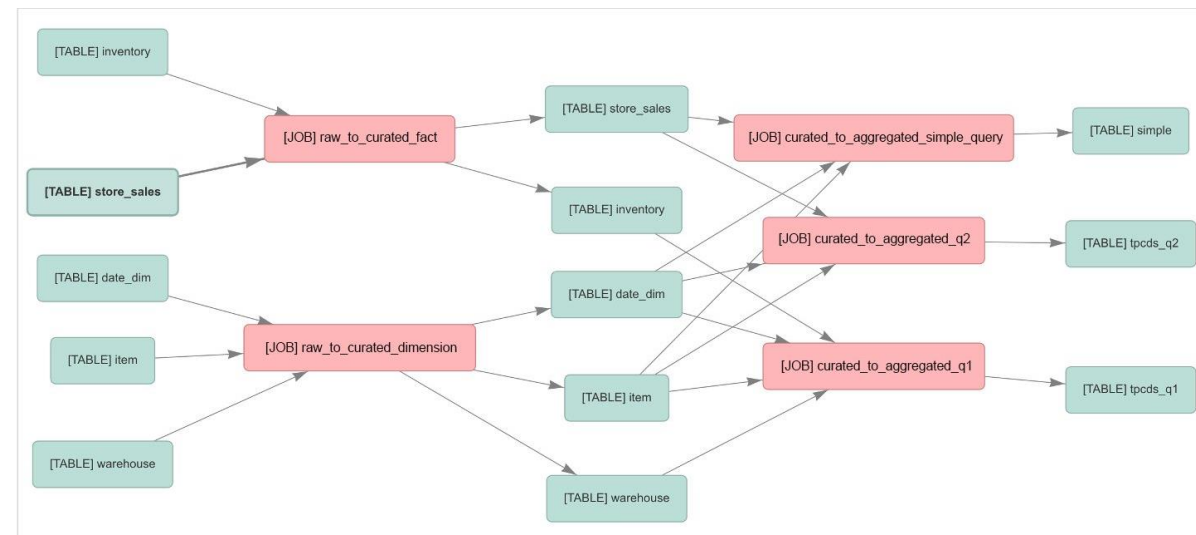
[TABLE] inventory

[TABLE] store_sales

[JOB] raw_to_curated_fact

[TABLE] store_sales

[TABLE] inventory

[JOB] curated_to_aggregated_simple_query

[TABLE] simple

[TABLE] date_dim

[TABLE] item

[TABLE] warehouse

[JOB] raw_to_curated_dimension

[TABLE] date_dim

[TABLE] item

[TABLE] warehouse

[JOB] curated_to_aggregated_q2

[TABLE] tpcds_q2

[JOB] curated_to_aggregated_q1

[TABLE] tpcds_q1